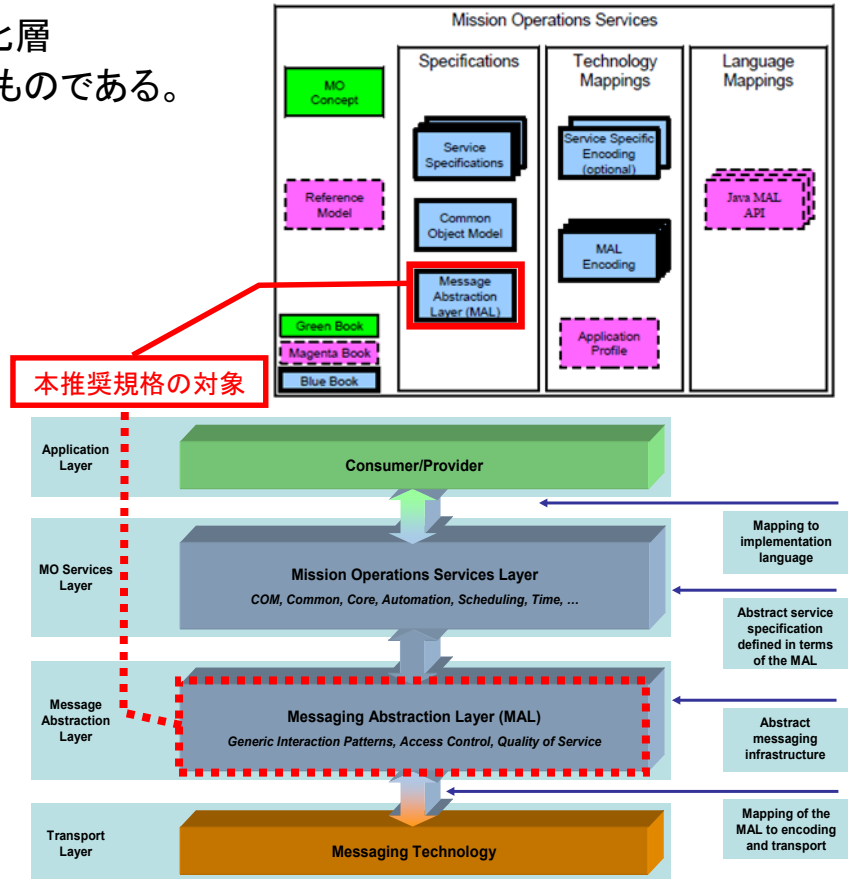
化層
ものである。

Mission Operations Services

MO Concept

Reference Model

Green Book
Magenta Book
Blue Book

Specifications

Service Specifications

Common Object Model

Message Abstraction Layer (MAL)

Technology Mappings

Service Specific Encoding (optional)

MAL Encoding

Application Profile

Language Mappings

Java MAL API

本推奨規格の対象

Application Layer

Consumer/Provider

Mapping to implementation language

MO Services Layer

Mission Operations Services Layer

COM, Common, Core, Automation, Scheduling, Time, …

Abstract service specification defined in terms of the MAL

Message Abstraction Layer

Messaging Abstraction Layer (MAL)

Generic Interaction Patterns, Access Control, Quality of Service

Abstract messaging infrastructure

Transport Layer

Messaging Technology

Mapping of the MAL to encoding and transport